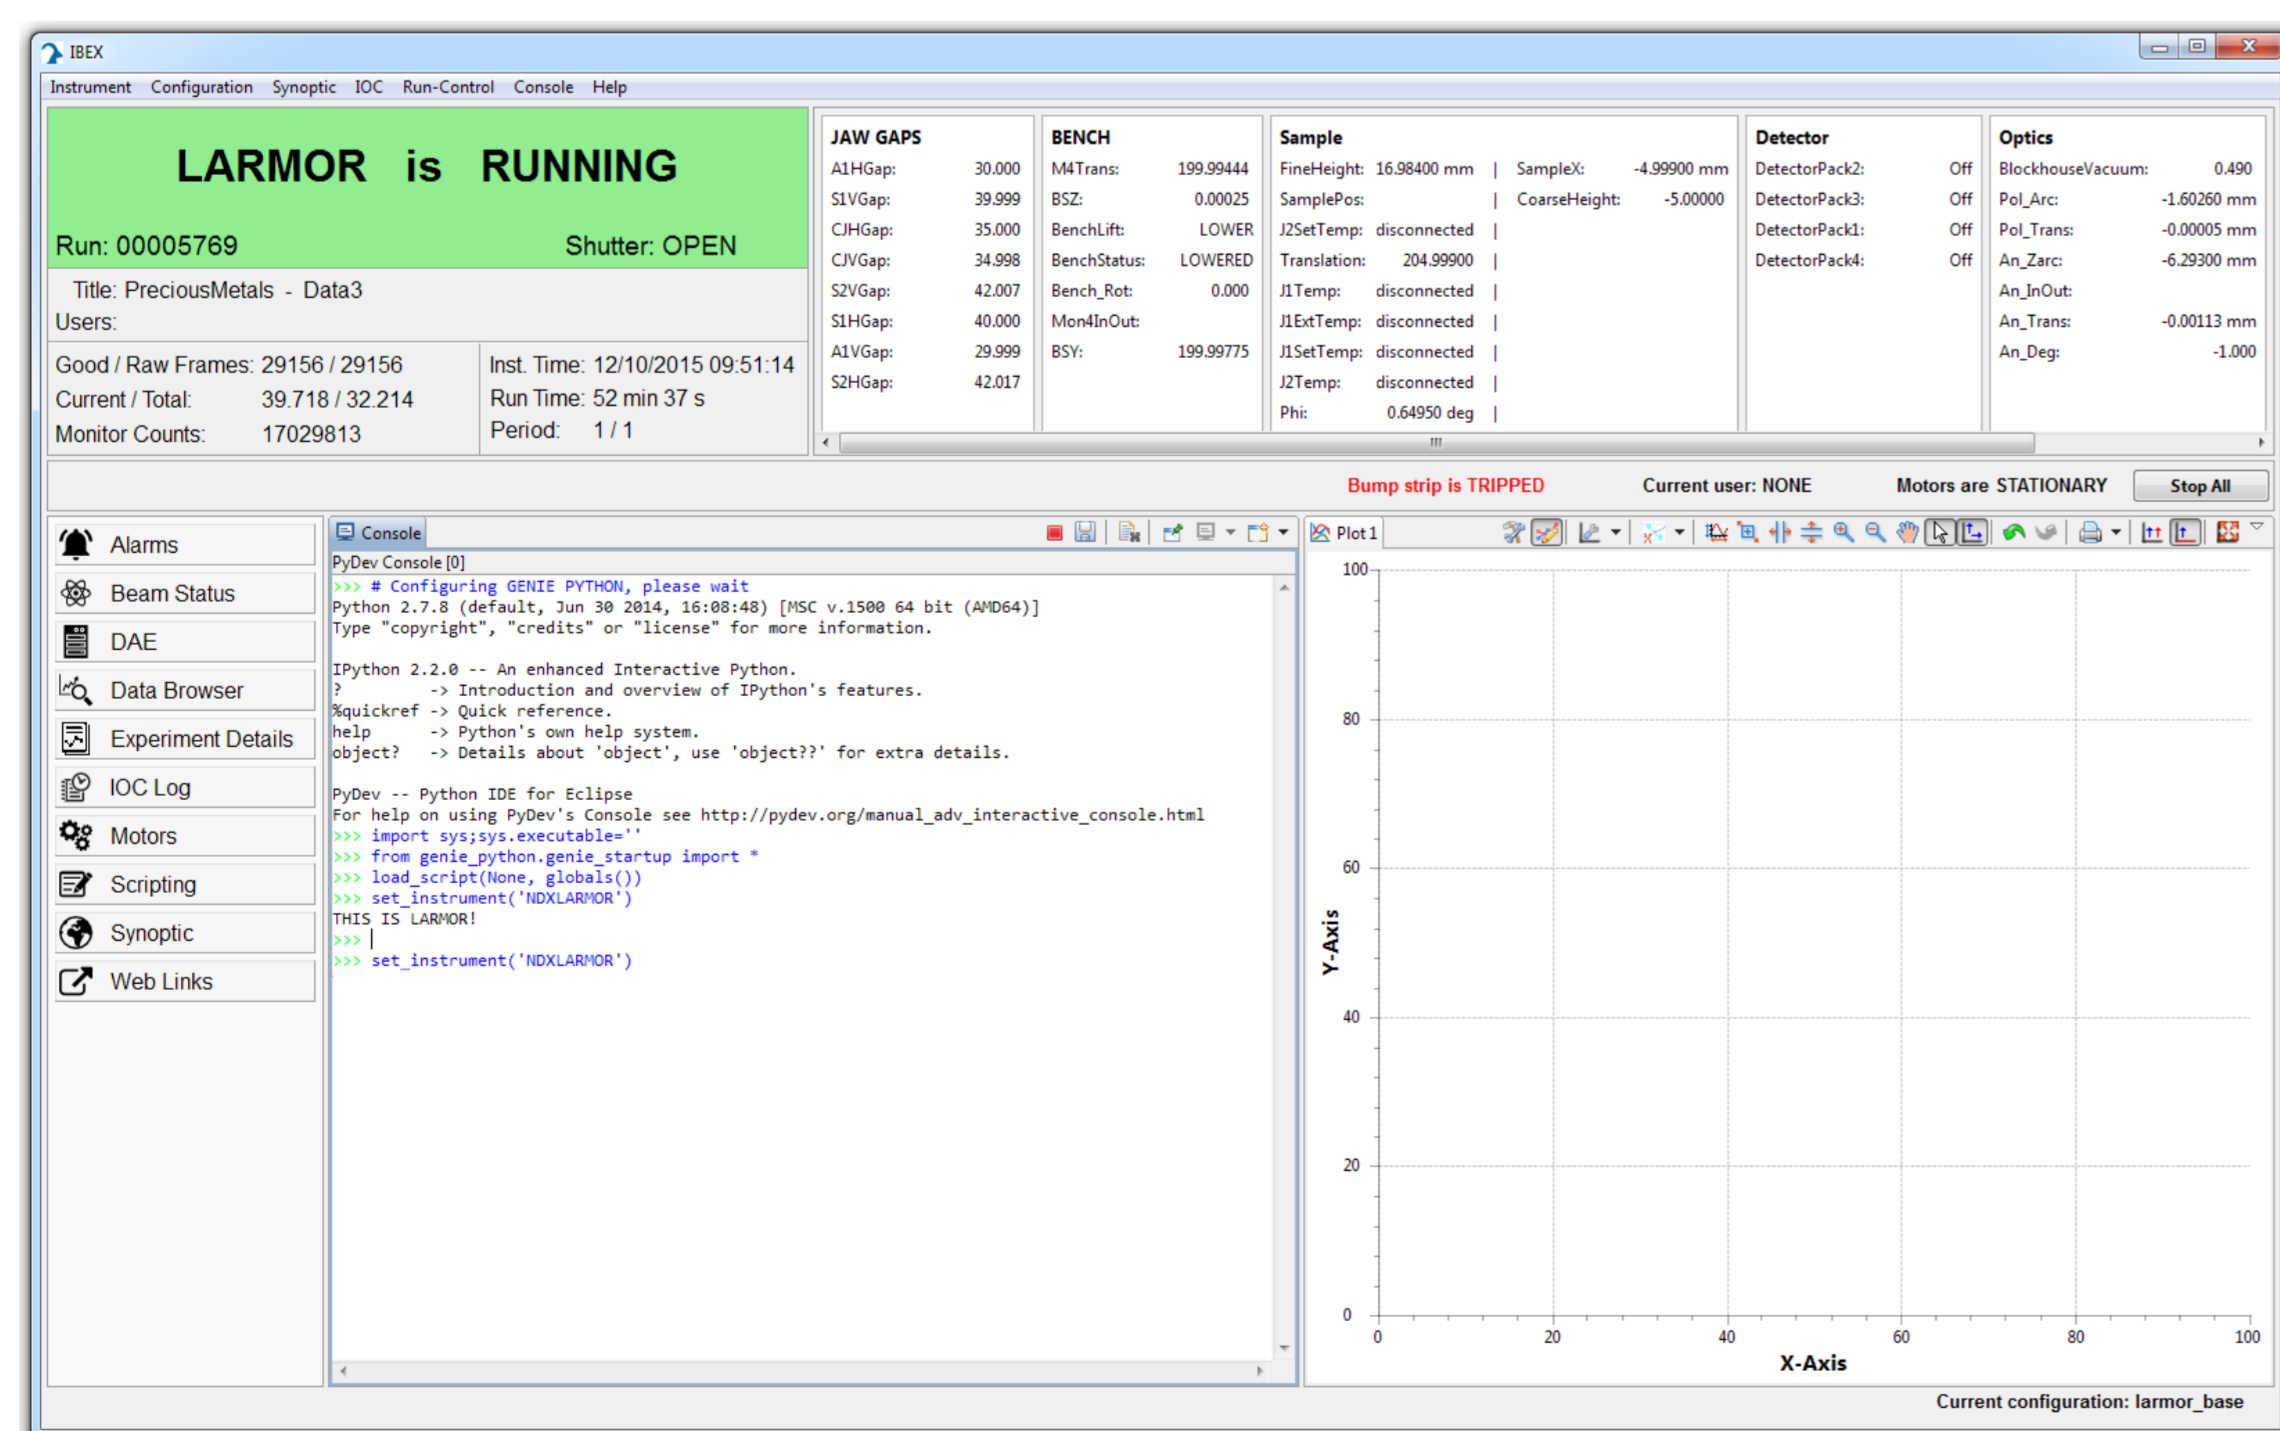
IBEX

Instrument Configuration Synoptic IOC Run-Control Console Help

LARMOR is RUNNING

Run: 00005769 Shutter: OPEN

Title: PreciousMetals - Data3
Users:

Good / Raw Frames: 29156 / 29156
Current / Total: 39.718 / 32.214
Monitor Counts: 17029813

Inst. Time: 12/10/2015 09:51:14
Run Time: 52 min 37 s
Period: 1 / 1

JAW GAPS
A1HGap: 30.000
S1VGap: 39.999
CJHGap: 35.000
CJVGap: 34.998
S2VGap: 42.007
S1HGap: 40.000
A1VGap: 29.999
S2HGap: 42.017

BENCH
M4Trans: 199.99444
BSZ: 0.00025
BenchLift: LOWER
BenchStatus: LOWERED
Bench_Rot: 0.000
Mon4InOut:
BSY: 199.99775

Sample
FineHeight: 16.98400 mm | SampleX: -4.99900 mm
SamplePos: | CoarseHeight: -5.00000
J2SetTemp: disconnected |
Translation: 204.99900 |
J1Temp: disconnected |
J1ExtTemp: disconnected |
J1SetTemp: disconnected |
J2Temp: disconnected |
Phi: 0.64950 deg |

Detector
DetectorPack2: Off
DetectorPack3: Off
DetectorPack1: Off
DetectorPack4: Off

Optics
BlockhouseVacuum: 0.490
Pol_Arc: -1.60260 mm
Pol_Trans: -0.00005 mm
An_Zarc: -6.29300 mm
An_InOut:
An_Trans: -0.00113 mm
An_Deg: -1.000

Bump strip is TRIPPED Current user: NONE Motors are STATIONARY Stop All

Alarms
Beam Status
DAE
Data Browser
Experiment Details
IOC Log
Motors
Scripting
Synoptic
Web Links

Console
PyDev Console [0]
>>> # Configuring GENIE PYTHON, please wait
Python 2.7.8 (default, Jun 30 2014, 16:08:48) [MSC v.1500 64 bit (AMD64)]
Type "copyright", "credits" or "license" for more information.

IPython 2.2.0 -- An enhanced Interactive Python.
? -> Introduction and overview of IPython's features.
%quickref -> Quick reference.
help -> Python's own help system.
object? -> Details about 'object', use 'object??' for extra details.

PyDev -- Python IDE for Eclipse
For help on using PyDev's Console see http://pydev.org/manual_adv_interactive_console.html
>>> import sys;sys.executable=''
>>> from genie_python.genie_startup import *
>>> load_script(None, globals())
>>> set_instrument('NDXLARMOR')
THIS IS LARMOR!
>>>
>>> set_instrument('NDXLARMOR')

Plot 1
100
80
60
40
20
0
Y-Axis
0 20 40 60 80 100
X-Axis

Current configuration: larmor_base